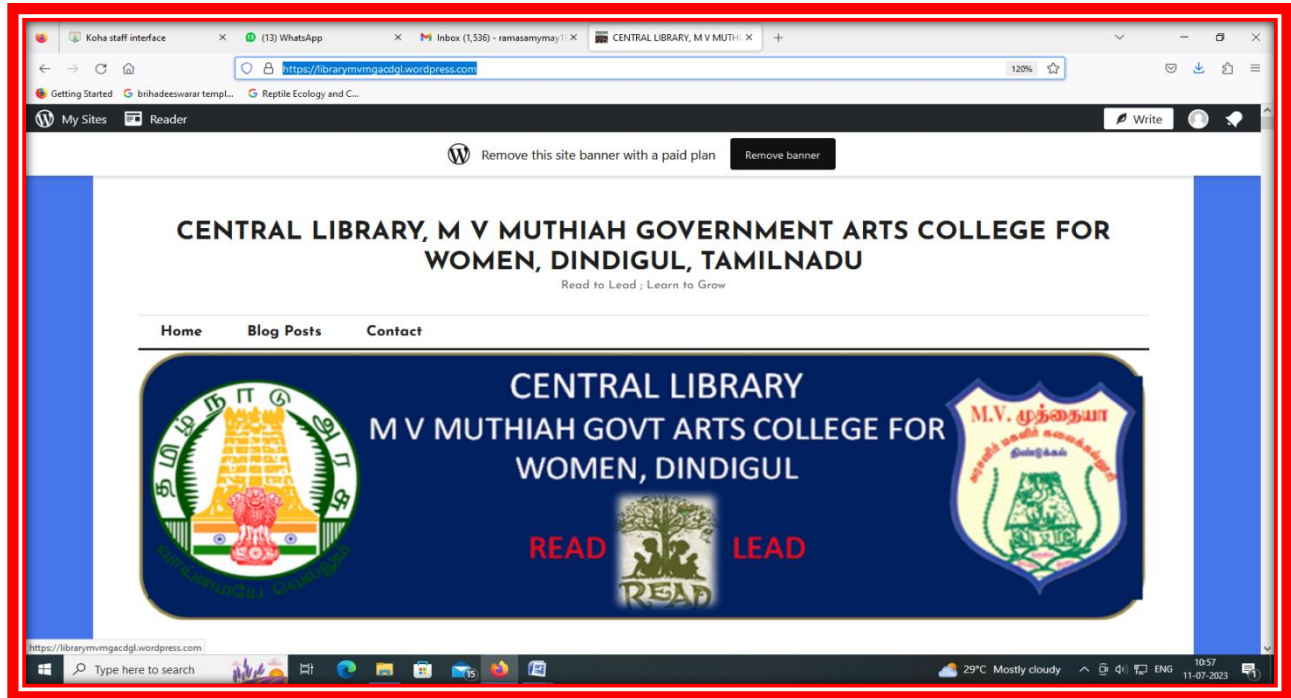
Koha staff interface ×
(13) WhatsApp ×
Inbox (1,536) - ramasamymay1 ×
CENTRAL LIBRARY, M V MUTH ×
+

https://librarymvmgacdgl.wordpress.com
120%

Getting Started
brihadeeswarar templ...
Reptile Ecology and C...

My Sites
Reader
Write

Remove this site banner with a paid plan
Remove banner

CENTRAL LIBRARY, M V MUTHIAH GOVERNMENT ARTS COLLEGE FOR WOMEN, DINDIGUL, TAMILNADU

Read to Lead ; Learn to Grow

Home
Blog Posts
Contact

தமிழ் நாடு அரசு
வாய்மையே வெல்லும்

CENTRAL LIBRARY
M V MUTHIAH GOVT ARTS COLLEGE FOR WOMEN, DINDIGUL

M.V. முத்தையா
அரசினர் மகளிர் கலைக்கல்லூரி
திண்டுக்கல்

READ
LEAD
READ

https://librarymvmgacdgl.wordpress.com

Type here to search
15
29°C Mostly cloudy
ENG
10:57
11-07-2023